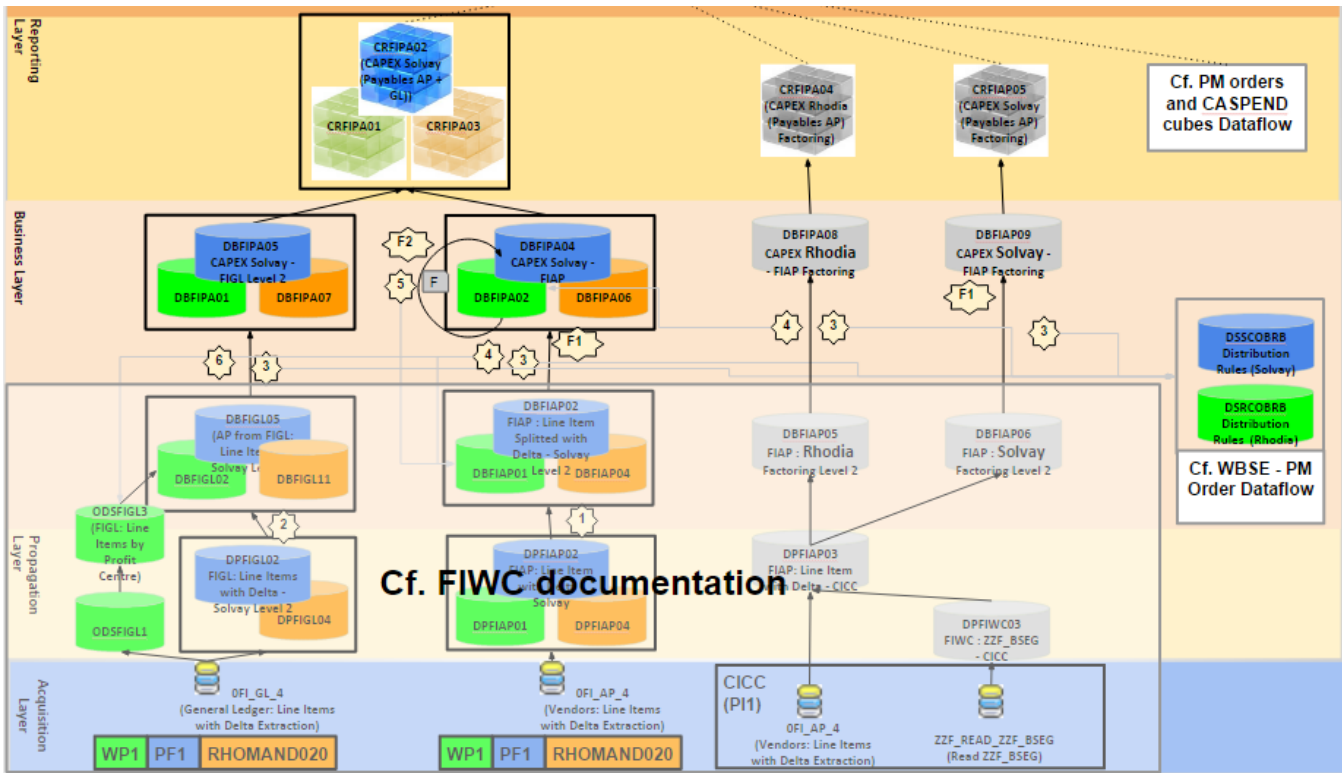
Reporting Layer

CRFIPA02 (CAPEX Solvay (Payables AP + GL))

CRFIPA01

CRFIPA03

CRFIPA04 (CAPEX Rhodia (Payables AP) Factoring)

CRFIPA05 (CAPEX Solvay (Payables AP) Factoring)

Cf. PM orders and CASPEND cubes Dataflow

Business Layer

DBFIPA05 CAPEX Solvay - FIGL Level 2

DBFIPA01

DBFIPA07

F2

DBFIPA04 CAPEX Solvay - FIAP

5

F

DBFIPA02

DBFIPA06

DBFIPA08 CAPEX Rhodia - FIAP Factoring

DBFIAP09 CAPEX Solvay - FIAP Factoring

F1

4

3

3

DSSCOBRB Distribution Rules (Solvay)

DSRCOBRB Distribution Rules (Rhodia)

Cf. WBSE - PM Order Dataflow

6

3

4

3

F1

DBFIGL05 (AP from FIGL: Line Item Solvay Level 2

DBFIGL02

DBFIGL11

DBFIAP02 FIAP : Line Item Splitted with Delta - Solvay Level 2

DBFIAP01

DBFIAP04

DBFIAP05 FIAP : Rhodia Factoring Level 2

DBFIAP06 FIAP : Solvay Factoring Level 2

ODSFIGL3 (FIGL: Line Items by Profit Centre)

2

1

Propagation Layer

DPFIGL02 FIGL: Line Items with Delta - Solvay Level 2

DPFIGL04

ODSFIGL1

DPFIAP02 FIAP: Line Item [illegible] Solvay

Cf. FIWC documentation

DPFIAP01

DPFIAP04

DPFIAP03 FIAP: Line Item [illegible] Delta - CICC

DPFIWC03 FIWC : ZZF_BSEG - CICC

Acquisition Layer

0FI_GL_4 (General Ledger: Line Items with Delta Extraction)

0FI_AP_4 (Vendors: Line Items with Delta Extraction)

CICC (PI1)

0FI_AP_4 (Vendors: Line Items with Delta Extraction)

ZZF_READ_ZZF_BSEG (Read ZZF_BSEG)

WP1 PF1 RHOMAND020

WP1 PF1 RHOMAND020